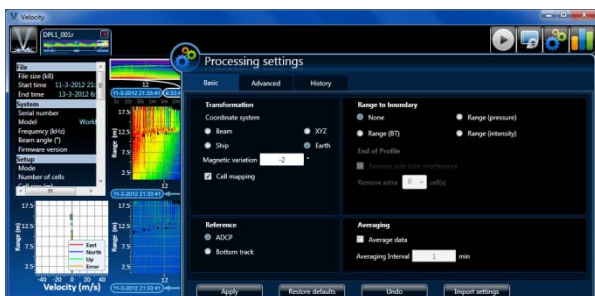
Velocity

DPL1_001r

File
File size (kB)
Start time 11-3-2012 21:
End time 13-3-2012 8:
System
Serial number
Model Work
Frequency (kHz)
Beam angle (°)
Firmware version
Setup
Mode
Number of cells

11-3-2012 21:33:41

17.5
12.5
7.5
2.5
Range (m)

East
North
Up
Error

-40 -20 0 20 40
Velocity (m/s)

Processing settings

Basic Advanced History

Transformation
Coordinate system
Beam
XYZ
Ship
Earth
Magnetic variation -2 °
Cell mapping

Range to boundary
None
Range (pressure)
Range (BT)
Range (intensity)
End of Profile
Remove side-lobe interference
Remove extra 0 cell(s)

Reference
ADCP
Bottom track

Averaging
Average data
Averaging Interval 1 min

Apply
Restore defaults
Undo
Import settings